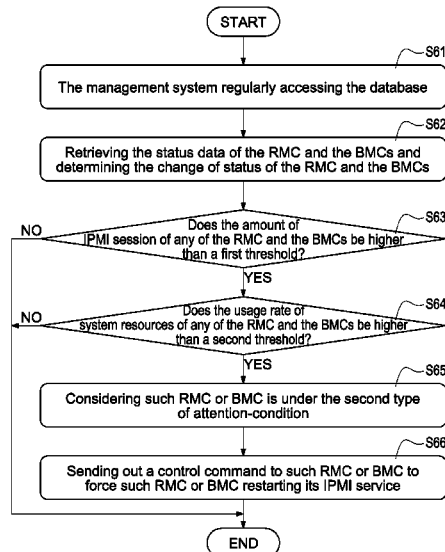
START

S61
The management system regularly accessing the database

S62
Retrieving the status data of the RMC and the BMCs and determining the change of status of the RMC and the BMCs

S63
Does the amount of IPMI session of any of the RMC and the BMCs be higher than a first threshold?

NO

YES

S64
Does the usage rate of system resources of any of the RMC and the BMCs be higher than a second threshold?

NO

YES

S65
Considering such RMC or BMC is under the second type of attention-condition

S66
Sending out a control command to such RMC or BMC to force such RMC or BMC restarting its IPMI service

END